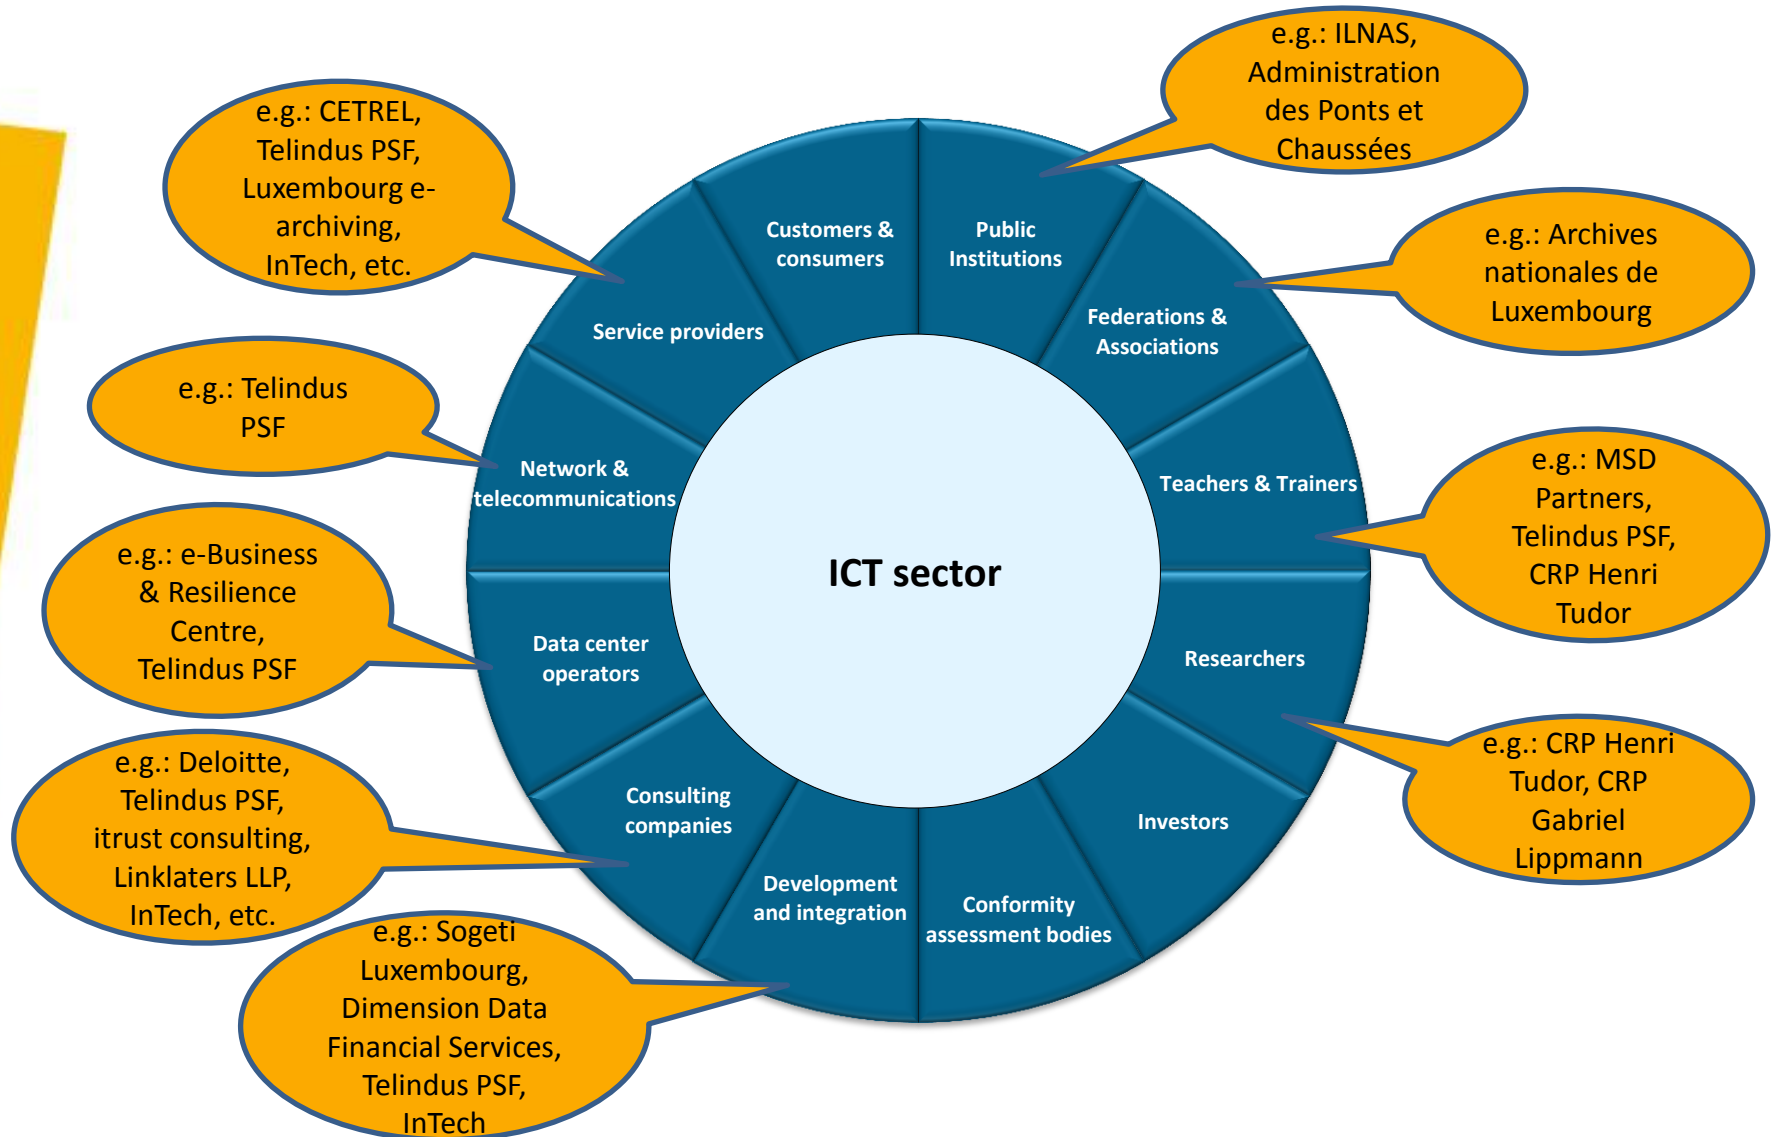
ICT sector

Customers & consumers

Public Institutions

Federations & Associations

Teachers & Trainers

Researchers

Investors

Conformity assessment bodies

Development and integration

Consulting companies

Data center operators

Network & telecommunications

Service providers

e.g.: ILNAS, Administration des Ponts et Chaussées

e.g.: Archives nationales de Luxembourg

e.g.: MSD Partners, Telindus PSF, CRP Henri Tudor

e.g.: CRP Henri Tudor, CRP Gabriel Lippmann

e.g.: Sogeti Luxembourg, Dimension Data Financial Services, Telindus PSF, InTech

e.g.: Deloitte, Telindus PSF, itrust consulting, Linklaters LLP, InTech, etc.

e.g.: e-Business & Resilience Centre, Telindus PSF

e.g.: Telindus PSF

e.g.: CETREL, Telindus PSF, Luxembourg e-archiving, InTech, etc.